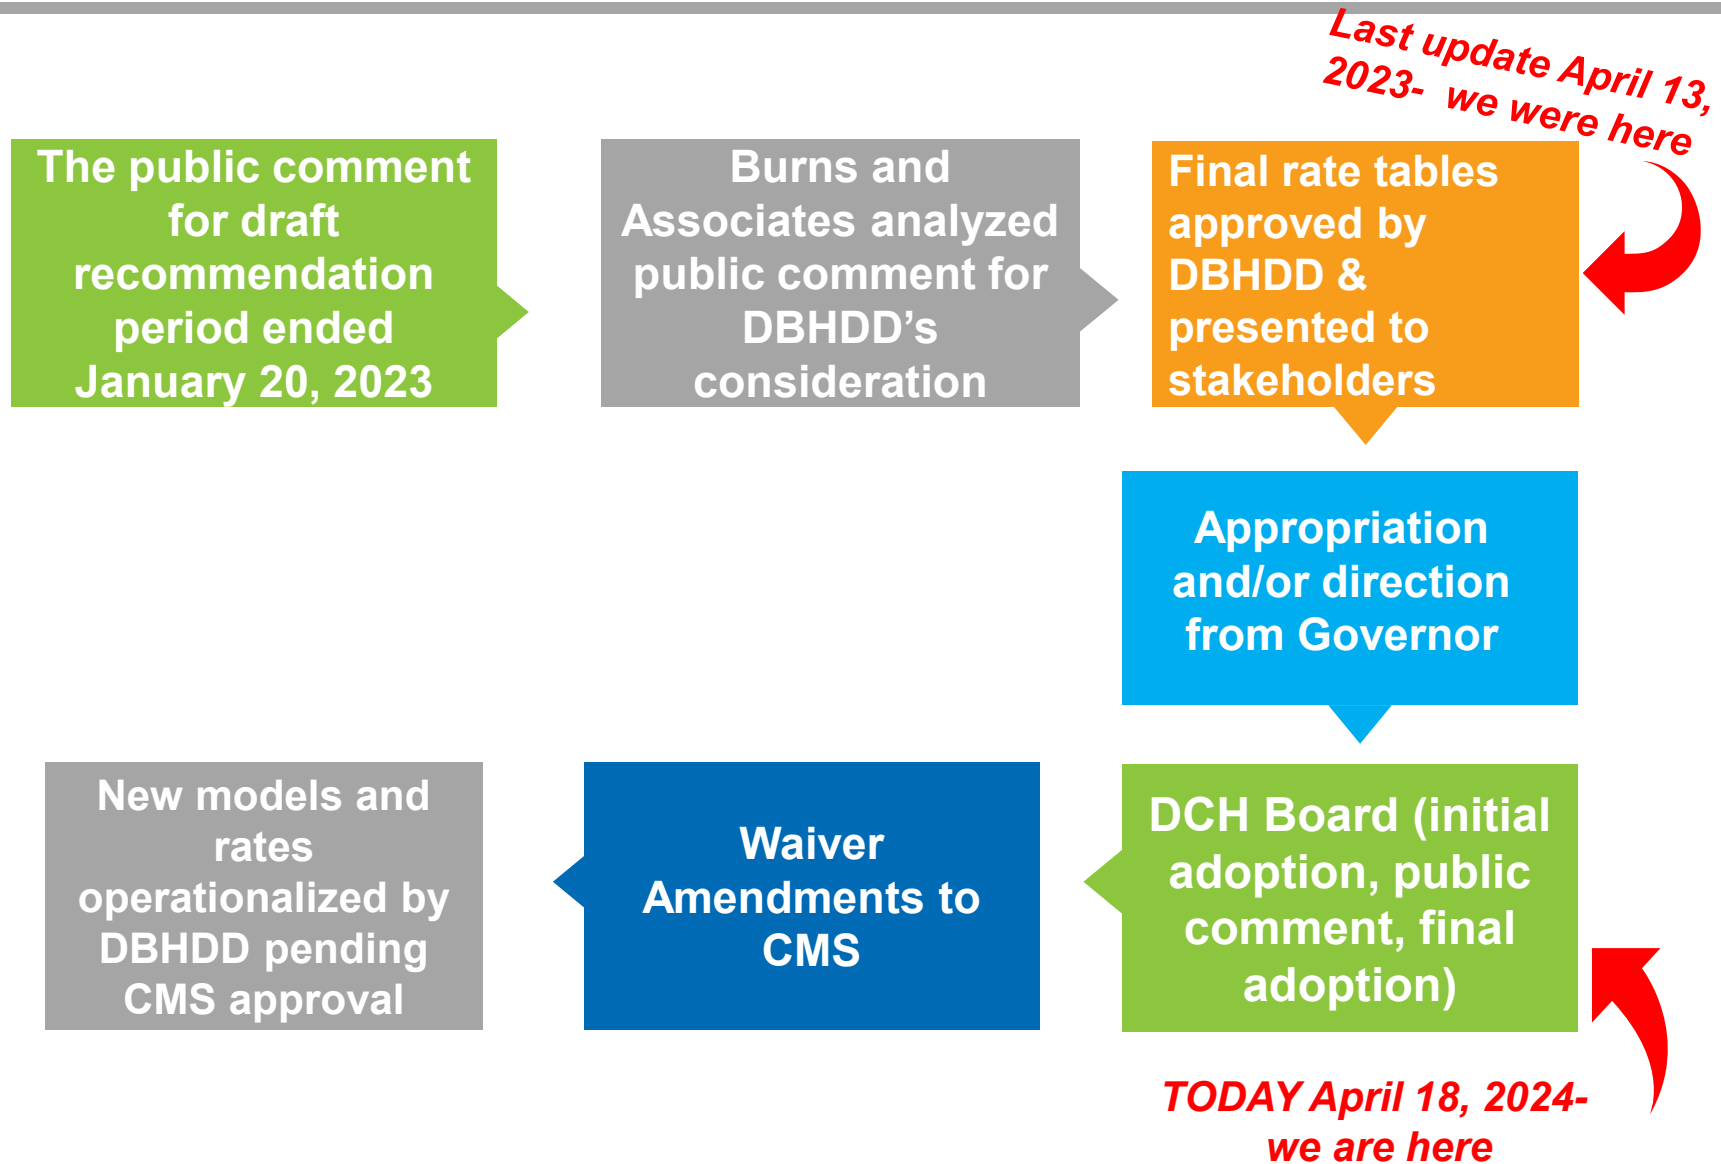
Last update April 13, 2023- we were here

The public comment for draft recommendation period ended January 20, 2023

Burns and Associates analyzed public comment for DBHDD's consideration

Final rate tables approved by DBHDD & presented to stakeholders

Appropriation and/or direction from Governor

DCH Board (initial adoption, public comment, final adoption)

Waiver Amendments to CMS

New models and rates operationalized by DBHDD pending CMS approval

TODAY April 18, 2024- we are here